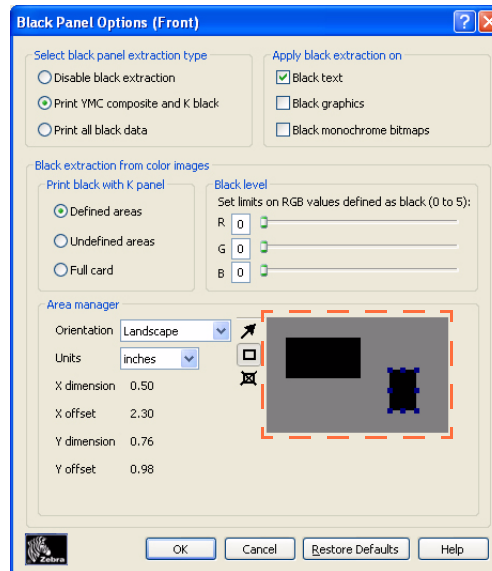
Black Panel Options (Front)

Select black panel extraction type
Disable black extraction
Print YMC composite and K black
Print all black data

Apply black extraction on
Black text
Black graphics
Black monochrome bitmaps

Black extraction from color images
Print black with K panel
Defined areas
Undefined areas
Full card

Black level
Set limits on RGB values defined as black (0 to 5):
R 0
G 0
B 0

Area manager
Orientation Landscape
Units inches
X dimension 0.50
X offset 2.30
Y dimension 0.76
Y offset 0.98

Zebra

OK
Cancel
Restore Defaults
Help